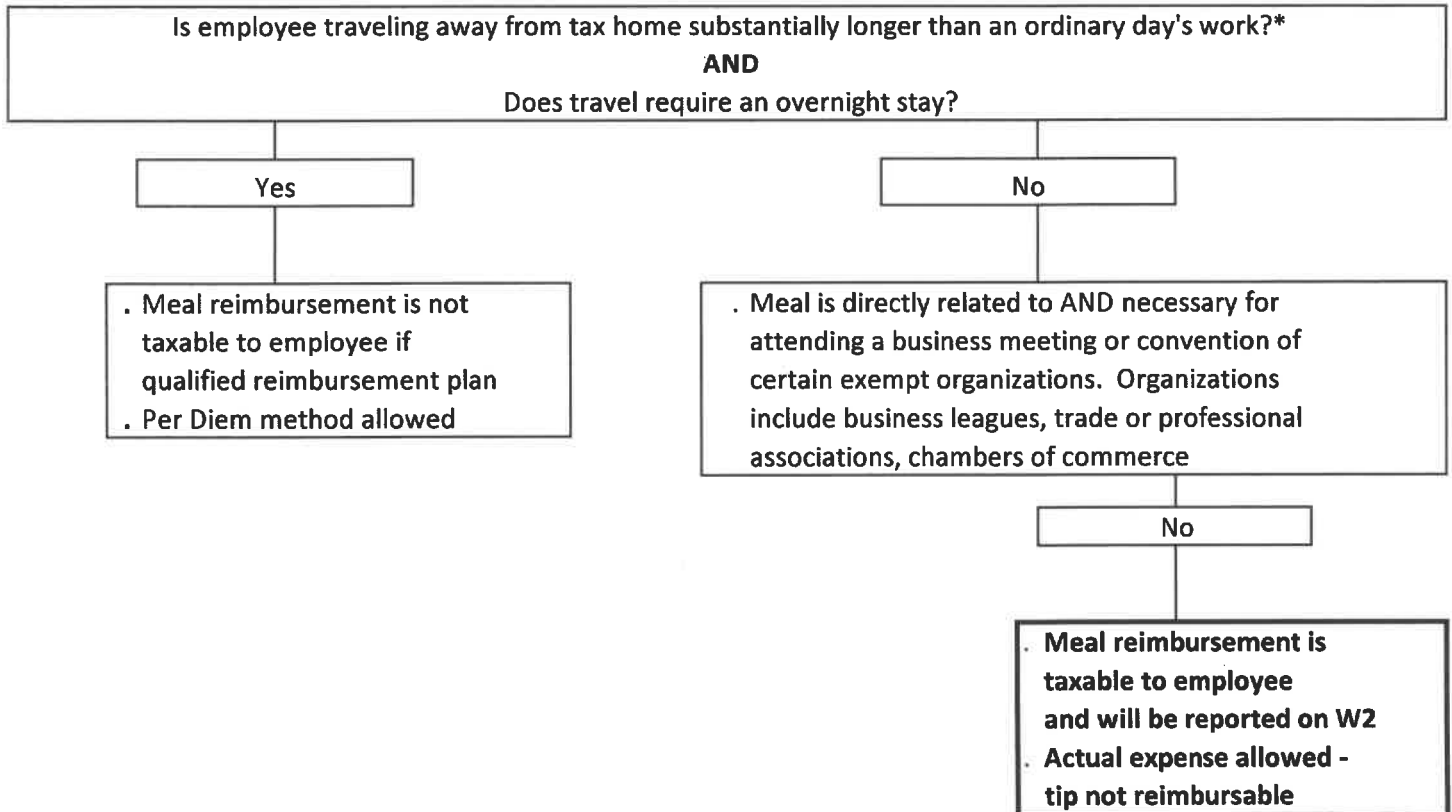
Is employee traveling away from tax home substantially longer than an ordinary day's work?*
AND
Does travel require an overnight stay?

Yes

No

. Meal reimbursement is not taxable to employee if qualified reimbursement plan
. Per Diem method allowed

. Meal is directly related to AND necessary for attending a business meeting or convention of certain exempt organizations. Organizations include business leagues, trade or professional associations, chambers of commerce

No

. Meal reimbursement is taxable to employee and will be reported on W2
. Actual expense allowed - tip not reimbursable